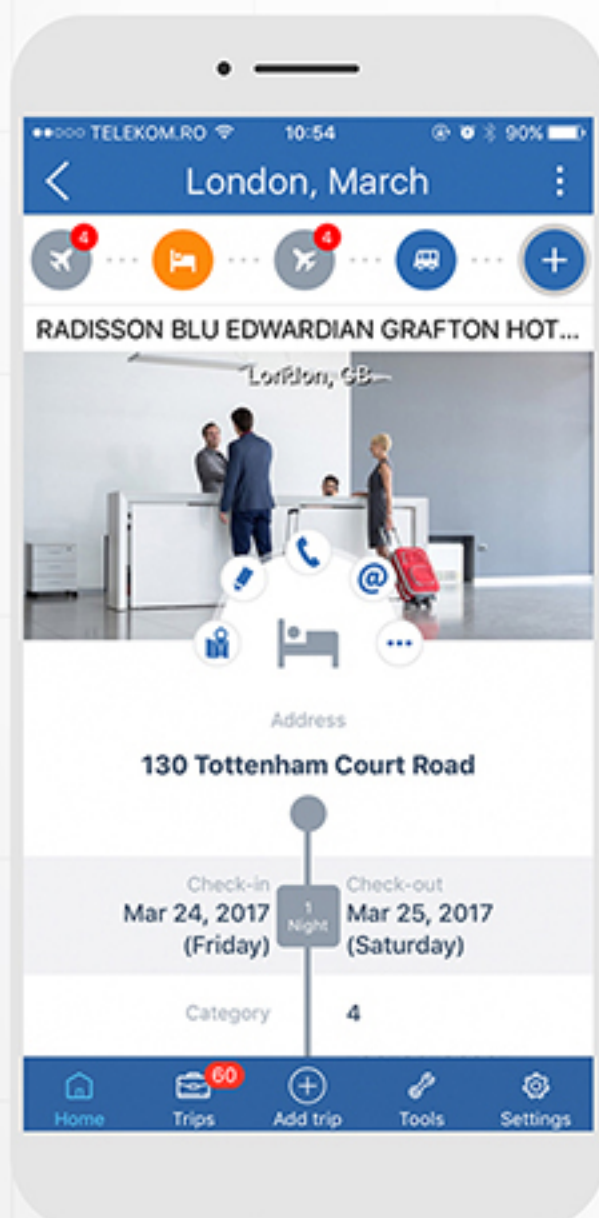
●●○○○ TELEKOM.RO 10:54 90%

London, March

4

4

RADISSON BLU EDWARDIAN GRAFTON HOT...

London, GB

Address

130 Tottenham Court Road

Check-in
Mar 24, 2017
(Friday)

1
Night

Check-out
Mar 25, 2017
(Saturday)

Category

4

Home

60
Trips

Add trip

Tools

Settings